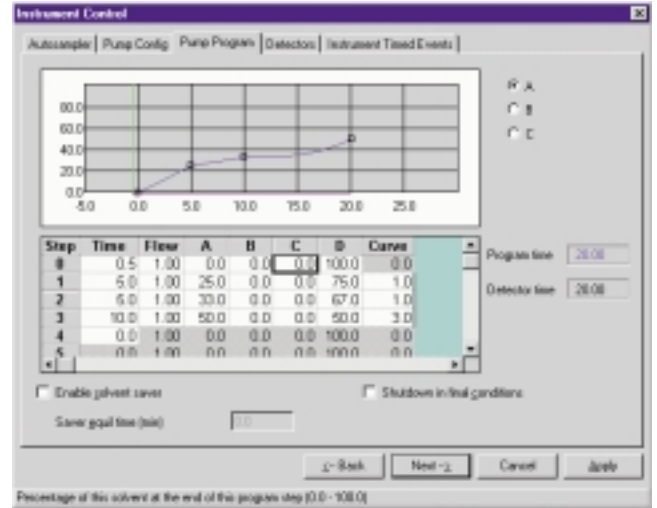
Instrument Control

Autosampler | Pump Config | Pump Program | Detectors | Instrument Timed Events

80.0
60.0
40.0
20.0
0.0
-5.0 0.0 5.0 10.0 15.0 20.0 25.0

A
B
C

| Step | Time | Flow | A | B | C | D | Curve |
|---|---|---|---|---|---|---|---|
| 0 | 0.5 | 1.00 | 0.0 | 0.0 | 0.0 | 100.0 | 0.0 |
| 1 | 5.0 | 1.00 | 25.0 | 0.0 | 0.0 | 75.0 | 1.0 |
| 2 | 6.0 | 1.00 | 33.0 | 0.0 | 0.0 | 67.0 | 1.0 |
| 3 | 10.0 | 1.00 | 50.0 | 0.0 | 0.0 | 50.0 | 3.0 |
| 4 | 0.0 | 1.00 | 0.0 | 0.0 | 0.0 | 100.0 | 0.0 |
| 5 | 0.0 | 1.00 | 0.0 | 0.0 | 0.0 | 100.0 | 0.0 |

Program time 20.00
Detector time 20.00

Enable solvent saver
Shutdown in final conditions
Saver equil time (min) 0.0

< Back   Next >   Cancel   Apply

Percentage of this solvent at the end of this program step (0.0 - 100.0)